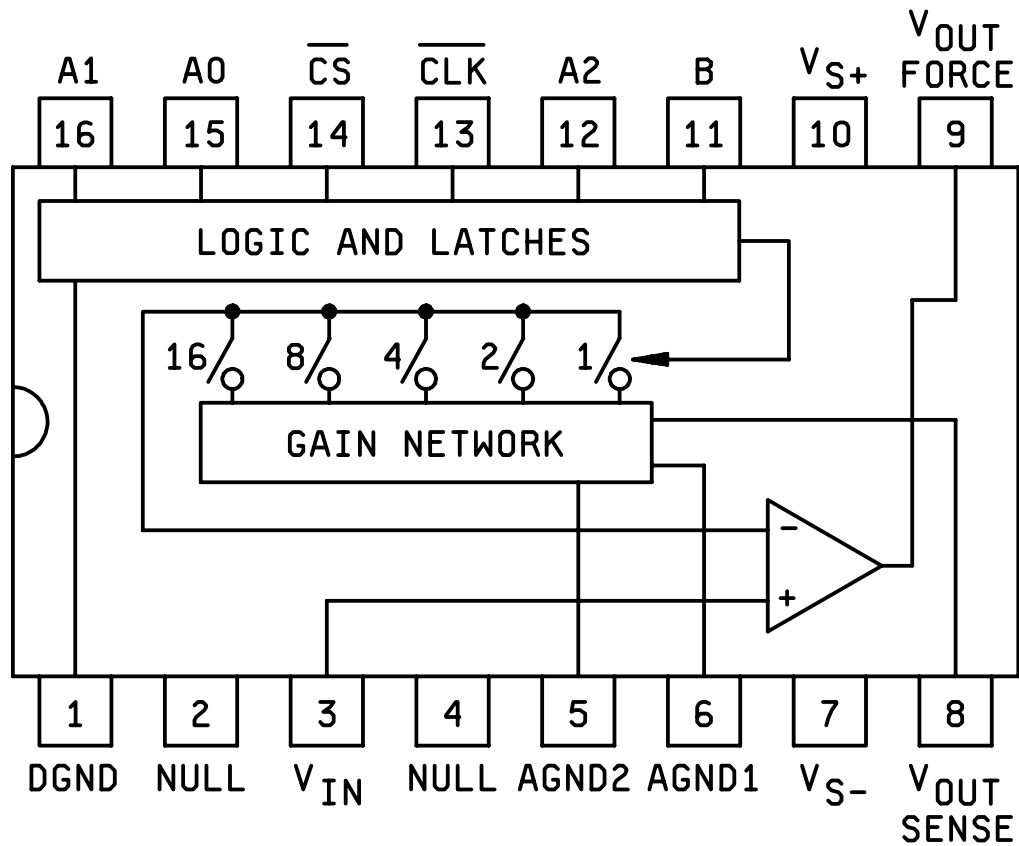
A1 A0 $\overline{CS}$ $\overline{CLK}$ A2 B $V_{S+}$ $V_{OUT}$ FORCE

16 15 14 13 12 11 10 9

LOGIC AND LATCHES

16 8 4 2 1

GAIN NETWORK

−

+

1 2 3 4 5 6 7 8

DGND NULL $V_{IN}$ NULL AGND2 AGND1 $V_{S-}$ $V_{OUT}$ SENSE